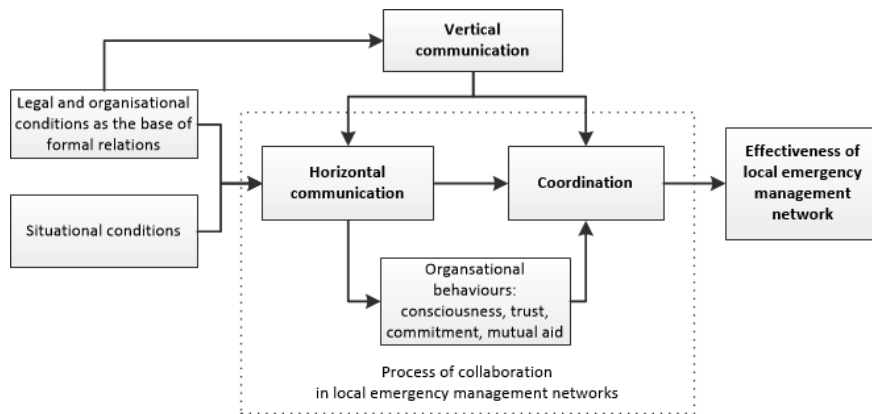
Vertical communication

Legal and organisational conditions as the base of formal relations

Situational conditions

Horizontal communication

Coordination

Effectiveness of local emergency management network

Organsational behaviours: consciousness, trust, commitment, mutual aid

Process of collaboration in local emergency management networks